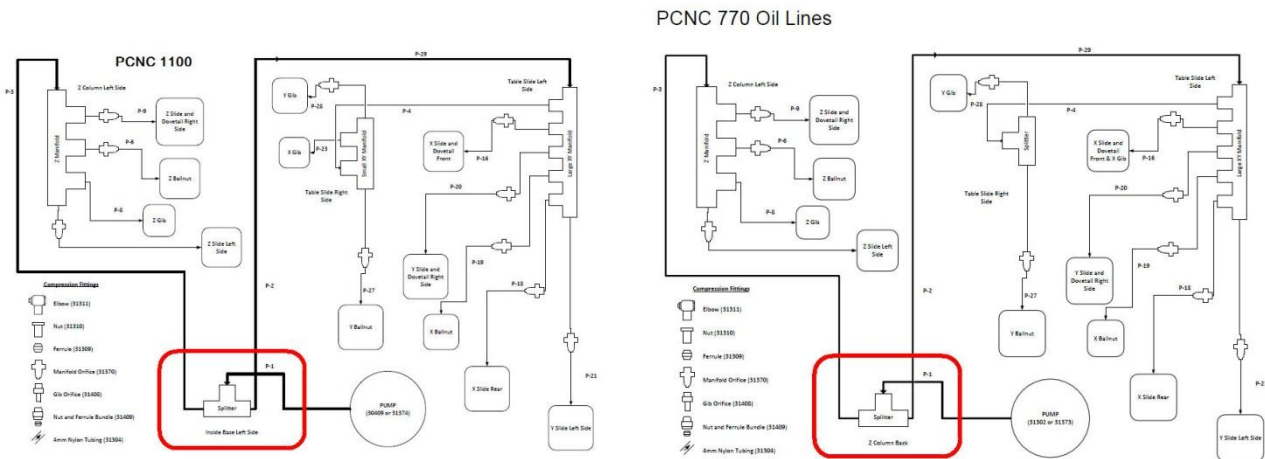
PCNC 770 Oil Lines

PCNC 1100

P-3
P-29
Z Column Left Side
Z Manifold
P-9
Z Slide and Dovetail Right Side
P-6
Z Ballnut
P-8
Z Gib
Z Slide Left Side
Y Gib
P-28
P-4
X Gib
P-23
Small XY Manifold
Table Slide Right Side
X Slide and Dovetail Front
P-16
Table Slide Left Side
Large XY Manifold
P-20
Y Slide and Dovetail Right Side
P-19
P-18
P-27
Y Ballnut
X Ballnut
X Slide Rear
P-21
Y Slide Left Side
P-2
P-1
Splitter
Inside Base Left Side
PUMP (30409 or 31374)

Compression Fittings
Elbow (31311)
Nut (31310)
Ferrule (31309)
Manifold Orifice (31370)
Gib Orifice (31400)
Nut and Ferrule Bundle (31409)
4mm Nylon Tubing (31304)

P-3
P-29
Z Column Left Side
Z Manifold
P-9
Z Slide and Dovetail Right Side
P-6
Z Ballnut
P-8
Z Gib
Z Slide Left Side
Y Gib
P-28
P-4
Splitter
Table Slide Right Side
X Slide and Dovetail Front & X Gib
P-16
Table Slide Left Side
Large XY Manifold
P-20
Y Slide and Dovetail Right Side
P-19
P-18
P-27
Y Ballnut
X Ballnut
X Slide Rear
P-2
Y Slide Left Side
P-2
P-1
Splitter
Z Column Back
PUMP (31302 or 31373)

Compression Fittings
Elbow (31311)
Nut (31310)
Ferrule (31309)
Manifold Orifice (31370)
Gib Orifice (31400)
Nut and Ferrule Bundle (31409)
4mm Nylon Tubing (31304)